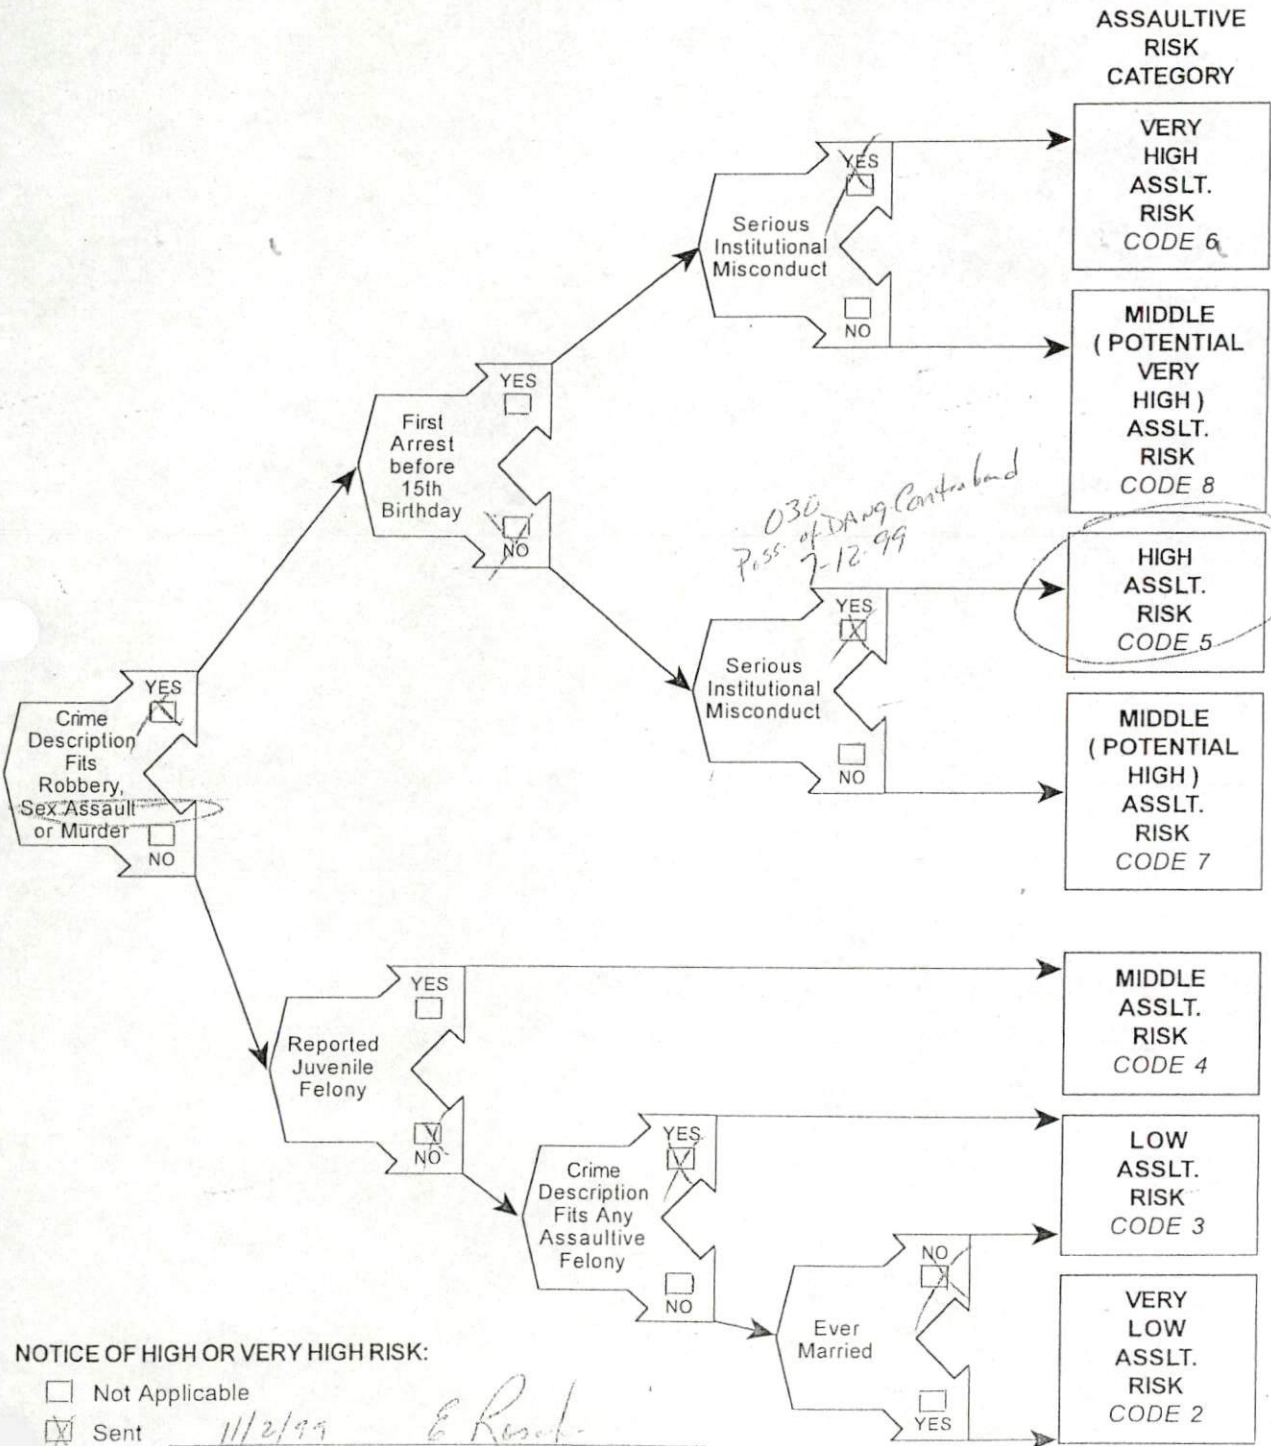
ASSAULTIVE RISK CATEGORY

Crime Description Fits Robbery, Sex Assault or Murder
YES
NO

First Arrest before 15th Birthday
YES
NO

Serious Institutional Misconduct
YES
NO

VERY HIGH ASSLT. RISK CODE 6

MIDDLE (POTENTIAL VERY HIGH) ASSLT. RISK CODE 8

030 Poss. of DANG Contraband 7-12-99

Serious Institutional Misconduct
YES
NO

HIGH ASSLT. RISK CODE 5

MIDDLE (POTENTIAL HIGH) ASSLT. RISK CODE 7

Reported Juvenile Felony
YES
NO

MIDDLE ASSLT. RISK CODE 4

Crime Description Fits Any Assaultive Felony
YES
NO

LOW ASSLT. RISK CODE 3

Ever Married
NO
YES

VERY LOW ASSLT. RISK CODE 2

NOTICE OF HIGH OR VERY HIGH RISK:
Not Applicable
Sent 11/2/99 E Ros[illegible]